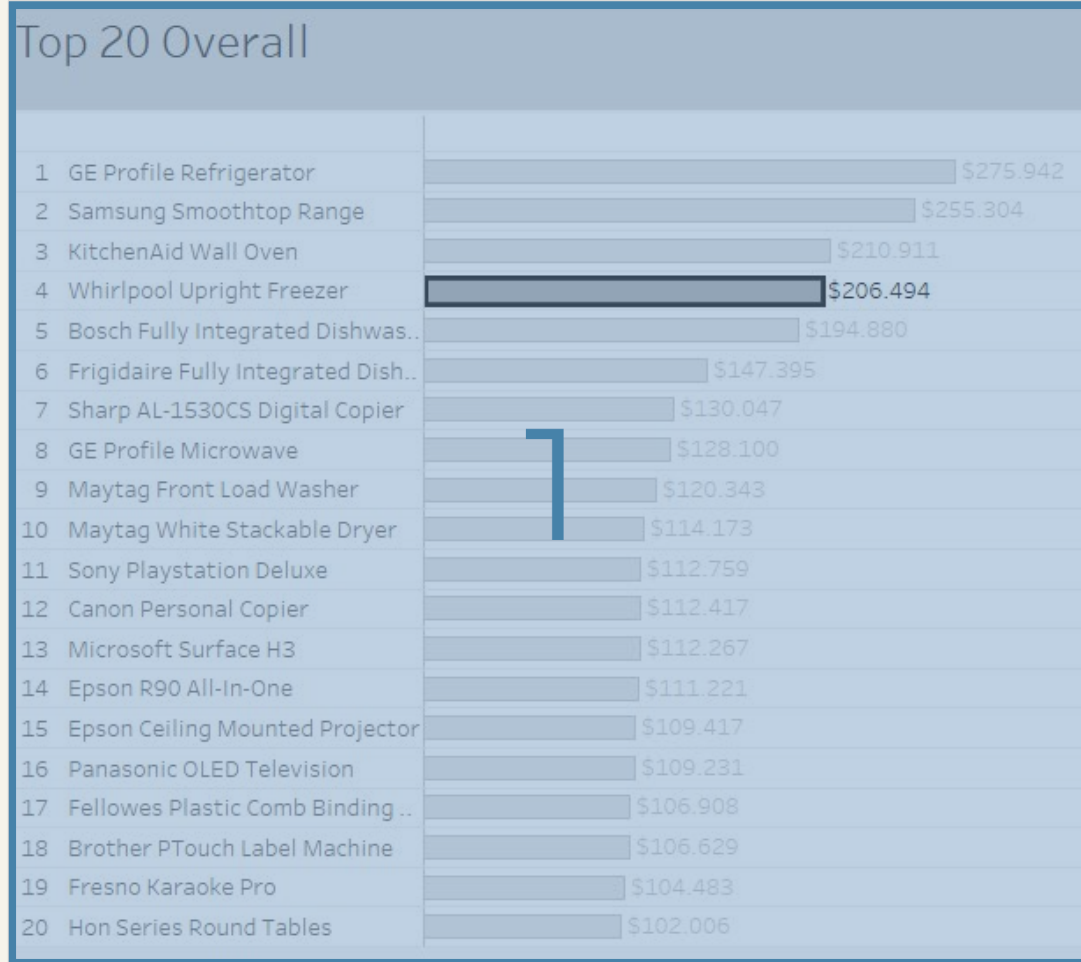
Top 20 Overall

| | | |
|---|---|---|
| 1 | GE Profile Refrigerator | $275.942 |
| 2 | Samsung Smoothtop Range | $255.304 |
| 3 | KitchenAid Wall Oven | $210.911 |
| 4 | Whirlpool Upright Freezer | $206.494 |
| 5 | Bosch Fully Integrated Dishwas.. | $194.880 |
| 6 | Frigidaire Fully Integrated Dish.. | $147.395 |
| 7 | Sharp AL-1530CS Digital Copier | $130.047 |
| 8 | GE Profile Microwave | $128.100 |
| 9 | Maytag Front Load Washer | $120.343 |
| 10 | Maytag White Stackable Dryer | $114.173 |
| 11 | Sony Playstation Deluxe | $112.759 |
| 12 | Canon Personal Copier | $112.417 |
| 13 | Microsoft Surface H3 | $112.267 |
| 14 | Epson R90 All-In-One | $111.221 |
| 15 | Epson Ceiling Mounted Projector | $109.417 |
| 16 | Panasonic OLED Television | $109.231 |
| 17 | Fellowes Plastic Comb Binding .. | $106.908 |
| 18 | Brother PTouch Label Machine | $106.629 |
| 19 | Fresno Karaoke Pro | $104.483 |
| 20 | Hon Series Round Tables | $102.006 |